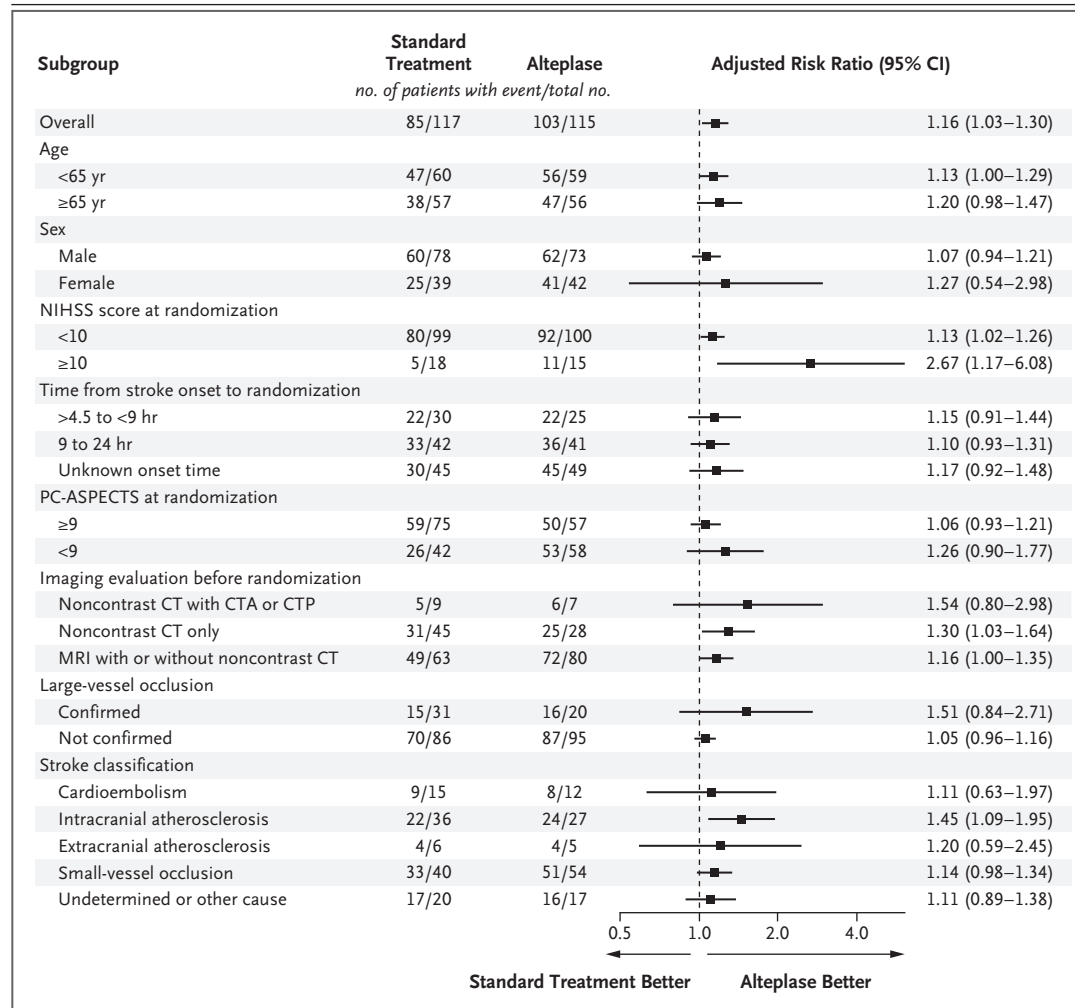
| Subgroup | Standard Treatment | Alteplase | Adjusted Risk Ratio (95% CI) |
|---|---|---|---|
| | *no. of patients with event/total no.* | | |
| Overall | 85/117 | 103/115 | 1.16 (1.03–1.30) |
| Age | | | |
| <65 yr | 47/60 | 56/59 | 1.13 (1.00–1.29) |
| ≥65 yr | 38/57 | 47/56 | 1.20 (0.98–1.47) |
| Sex | | | |
| Male | 60/78 | 62/73 | 1.07 (0.94–1.21) |
| Female | 25/39 | 41/42 | 1.27 (0.54–2.98) |
| NIHSS score at randomization | | | |
| <10 | 80/99 | 92/100 | 1.13 (1.02–1.26) |
| ≥10 | 5/18 | 11/15 | 2.67 (1.17–6.08) |
| Time from stroke onset to randomization | | | |
| >4.5 to <9 hr | 22/30 | 22/25 | 1.15 (0.91–1.44) |
| 9 to 24 hr | 33/42 | 36/41 | 1.10 (0.93–1.31) |
| Unknown onset time | 30/45 | 45/49 | 1.17 (0.92–1.48) |
| PC-ASPECTS at randomization | | | |
| ≥9 | 59/75 | 50/57 | 1.06 (0.93–1.21) |
| <9 | 26/42 | 53/58 | 1.26 (0.90–1.77) |
| Imaging evaluation before randomization | | | |
| Noncontrast CT with CTA or CTP | 5/9 | 6/7 | 1.54 (0.80–2.98) |
| Noncontrast CT only | 31/45 | 25/28 | 1.30 (1.03–1.64) |
| MRI with or without noncontrast CT | 49/63 | 72/80 | 1.16 (1.00–1.35) |
| Large-vessel occlusion | | | |
| Confirmed | 15/31 | 16/20 | 1.51 (0.84–2.71) |
| Not confirmed | 70/86 | 87/95 | 1.05 (0.96–1.16) |
| Stroke classification | | | |
| Cardioembolism | 9/15 | 8/12 | 1.11 (0.63–1.97) |
| Intracranial atherosclerosis | 22/36 | 24/27 | 1.45 (1.09–1.95) |
| Extracranial atherosclerosis | 4/6 | 4/5 | 1.20 (0.59–2.45) |
| Small-vessel occlusion | 33/40 | 51/54 | 1.14 (0.98–1.34) |
| Undetermined or other cause | 17/20 | 16/17 | 1.11 (0.89–1.38) |

0.5 1.0 2.0 4.0

Standard Treatment Better Alteplase Better